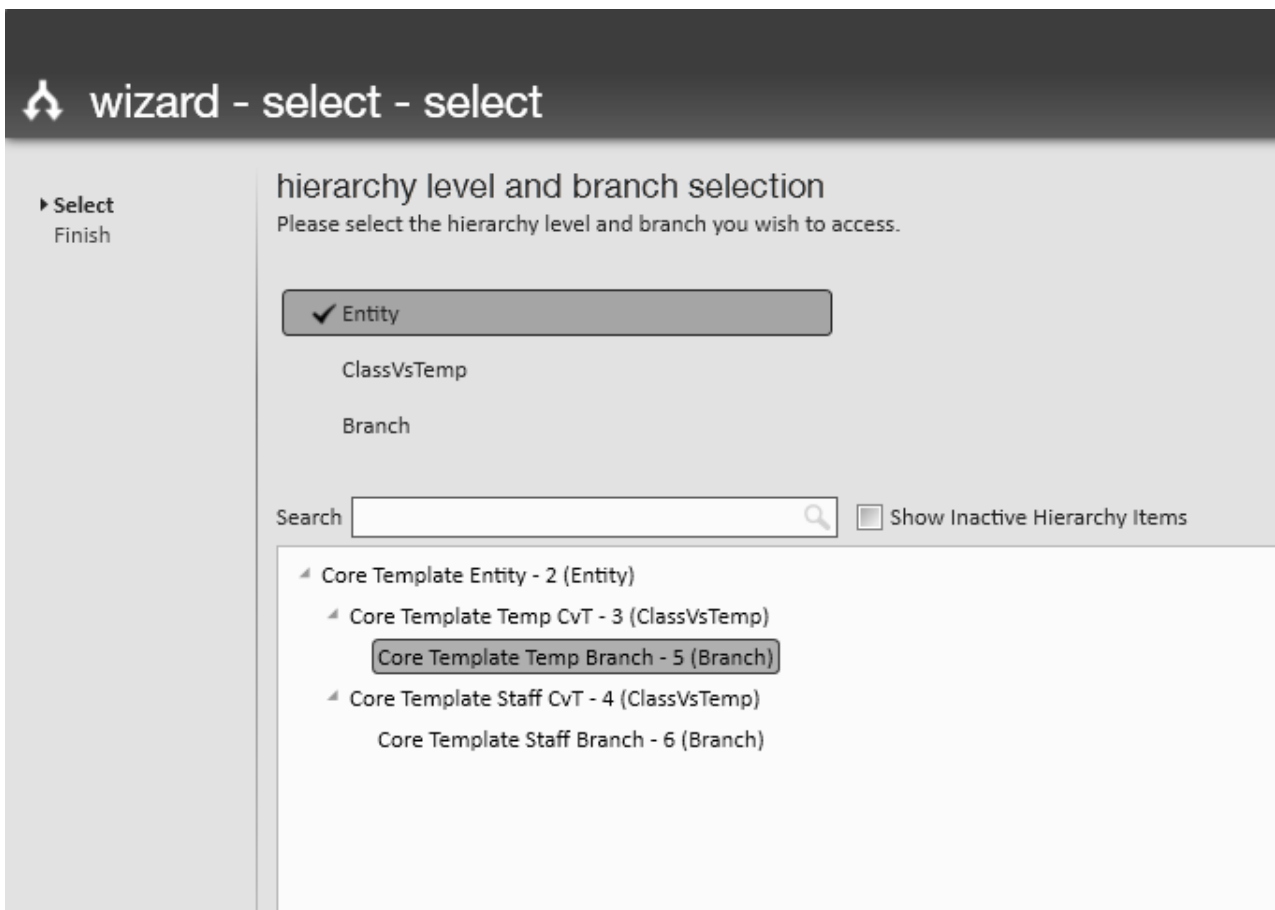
wizard - select - select

Select
Finish

hierarchy level and branch selection
Please select the hierarchy level and branch you wish to access.

✓ Entity
ClassVsTemp
Branch

Search
Show Inactive Hierarchy Items

Core Template Entity - 2 (Entity)
Core Template Temp CvT - 3 (ClassVsTemp)
Core Template Temp Branch - 5 (Branch)
Core Template Staff CvT - 4 (ClassVsTemp)
Core Template Staff Branch - 6 (Branch)